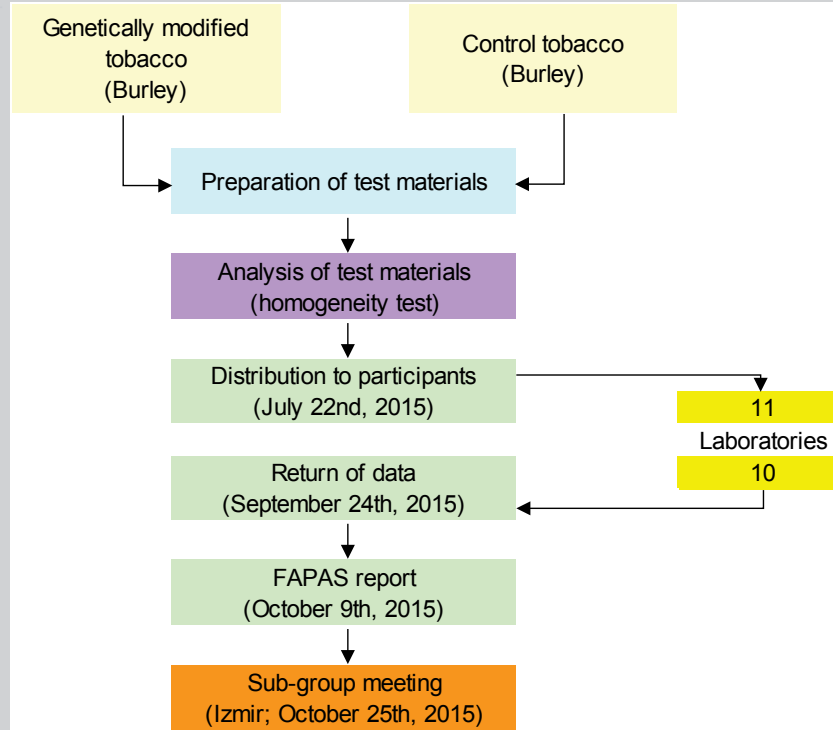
Genetically modified tobacco (Burley)

Control tobacco (Burley)

Preparation of test materials

Analysis of test materials (homogeneity test)

Distribution to participants (July 22nd, 2015)

11

Laboratories

10

Return of data (September 24th, 2015)

FAPAS report (October 9th, 2015)

Sub-group meeting (Izmir; October 25th, 2015)